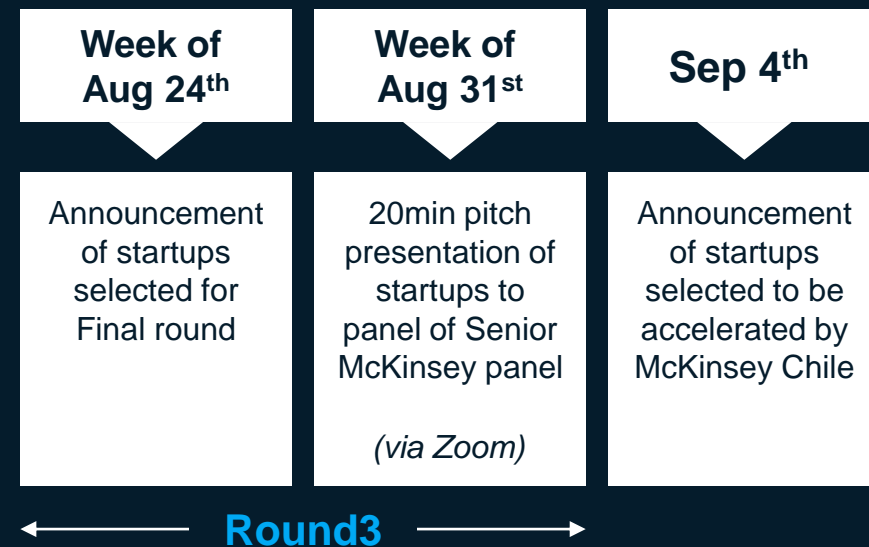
Week of Aug 24$^{th}$

Announcement of startups selected for Final round

Week of Aug 31$^{st}$

20min pitch presentation of startups to panel of Senior McKinsey panel

*(via Zoom)*

Sep 4$^{th}$

Announcement of startups selected to be accelerated by McKinsey Chile

Round3